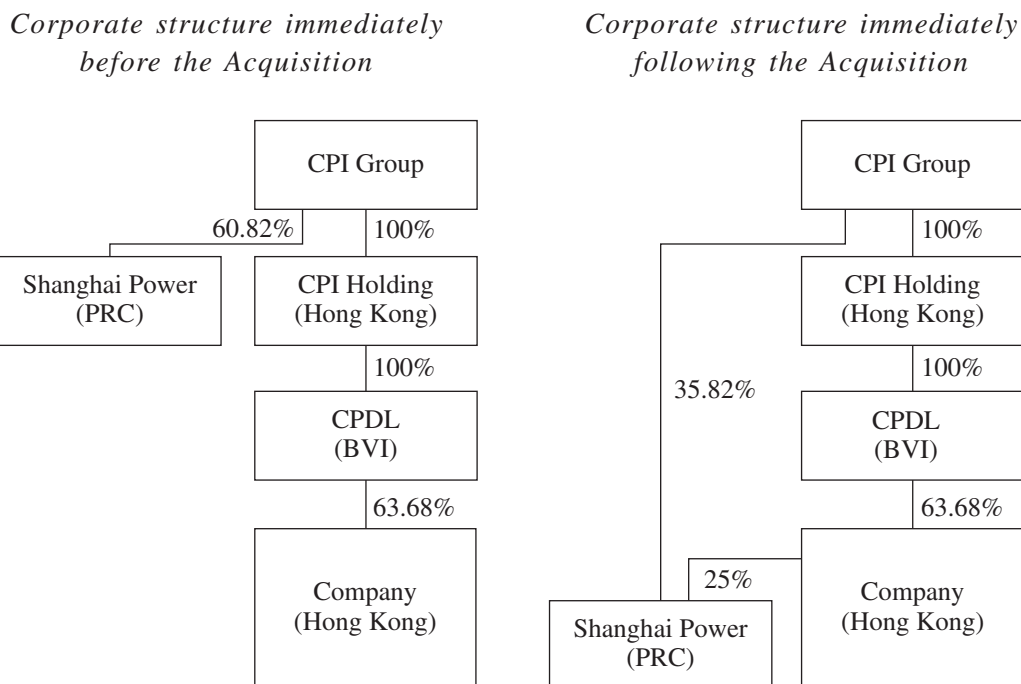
*Corporate structure immediately before the Acquisition*

CPI Group

60.82%

100%

Shanghai Power (PRC)

CPI Holding (Hong Kong)

100%

CPDL (BVI)

63.68%

Company (Hong Kong)

*Corporate structure immediately following the Acquisition*

CPI Group

100%

CPI Holding (Hong Kong)

100%

35.82%

CPDL (BVI)

63.68%

25%

Company (Hong Kong)

Shanghai Power (PRC)